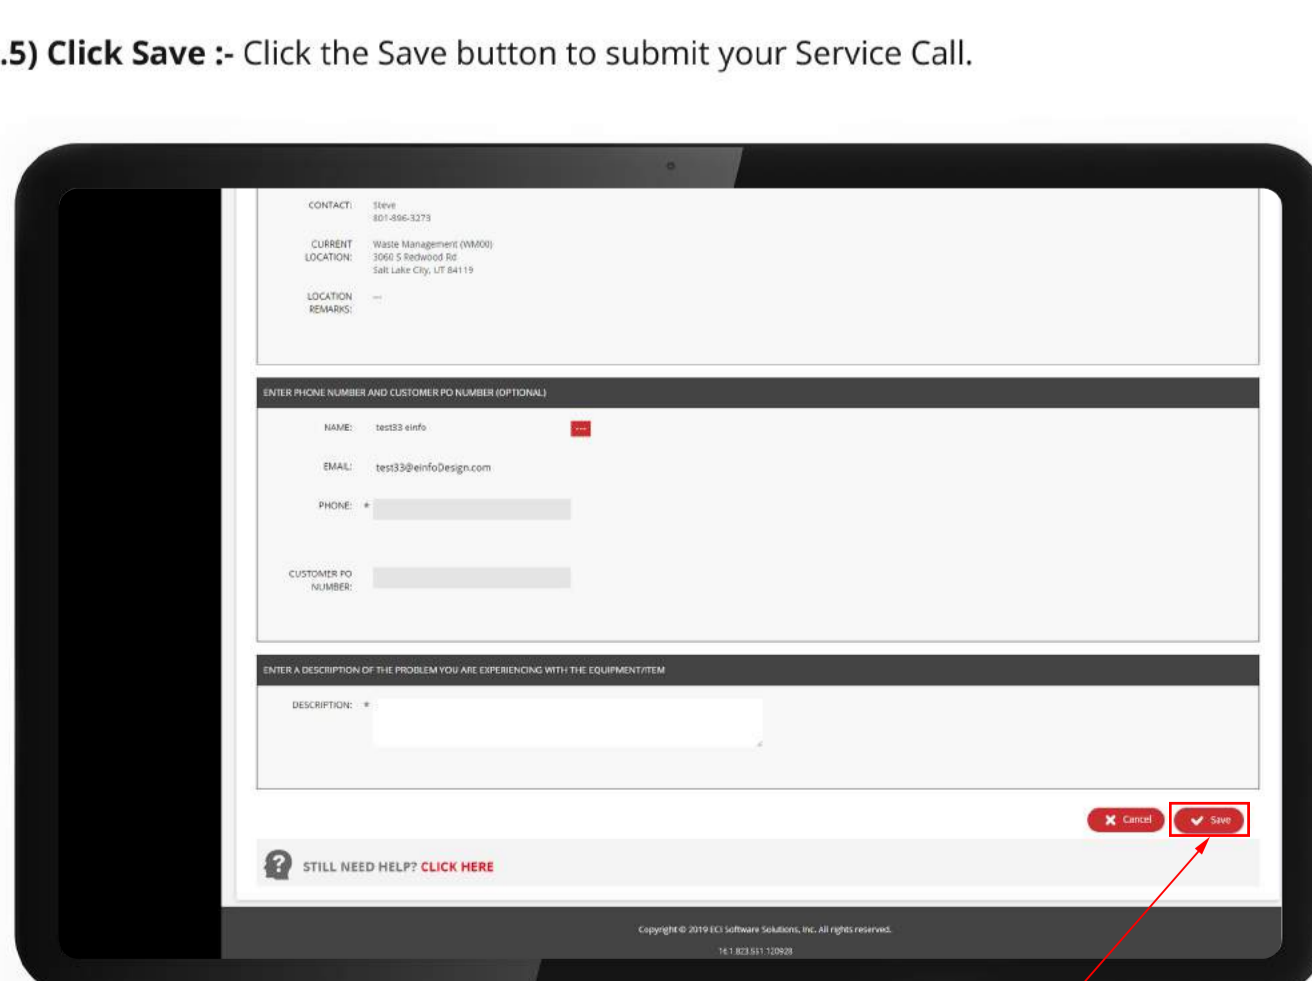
.5) Click Save :- Click the Save button to submit your Service Call.

CONTACT: Steve
801-896-3273

CURRENT LOCATION: Waste Management (WM00)
3060 S Redwood Rd
Salt Lake City, UT 84119

LOCATION REMARKS: ---

ENTER PHONE NUMBER AND CUSTOMER PO NUMBER (OPTIONAL)

NAME: test33 einfo ---

EMAIL: test33@einfoDesign.com

PHONE: *

CUSTOMER PO NUMBER:

ENTER A DESCRIPTION OF THE PROBLEM YOU ARE EXPERIENCING WITH THE EQUIPMENT/ITEM

DESCRIPTION: *

Cancel Save

STILL NEED HELP? CLICK HERE

Copyright © 2019 ECI Software Solutions, Inc. All rights reserved.
16.1.823.551.120928